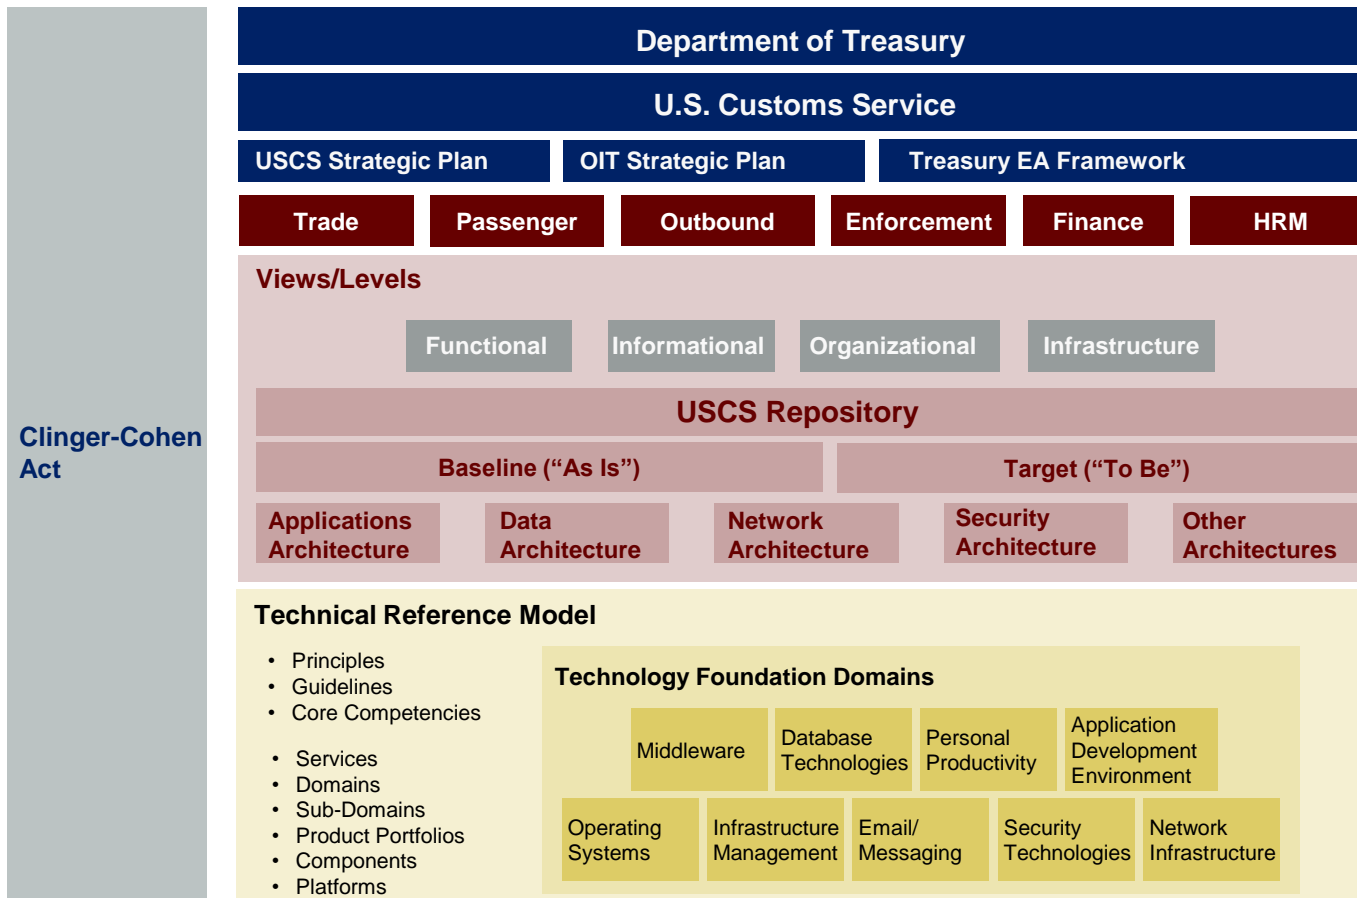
Clinger-Cohen Act

Department of Treasury

U.S. Customs Service

USCS Strategic Plan

OIT Strategic Plan

Treasury EA Framework

Trade

Passenger

Outbound

Enforcement

Finance

HRM

Views/Levels

Functional

Informational

Organizational

Infrastructure

USCS Repository

Baseline (“As Is”)

Target (“To Be”)

Applications Architecture

Data Architecture

Network Architecture

Security Architecture

Other Architectures

Technical Reference Model

- Principles
- Guidelines
- Core Competencies

- Services
- Domains
- Sub-Domains
- Product Portfolios
- Components
- Platforms

Technology Foundation Domains

Middleware

Database Technologies

Personal Productivity

Application Development Environment

Operating Systems

Infrastructure Management

Email/ Messaging

Security Technologies

Network Infrastructure